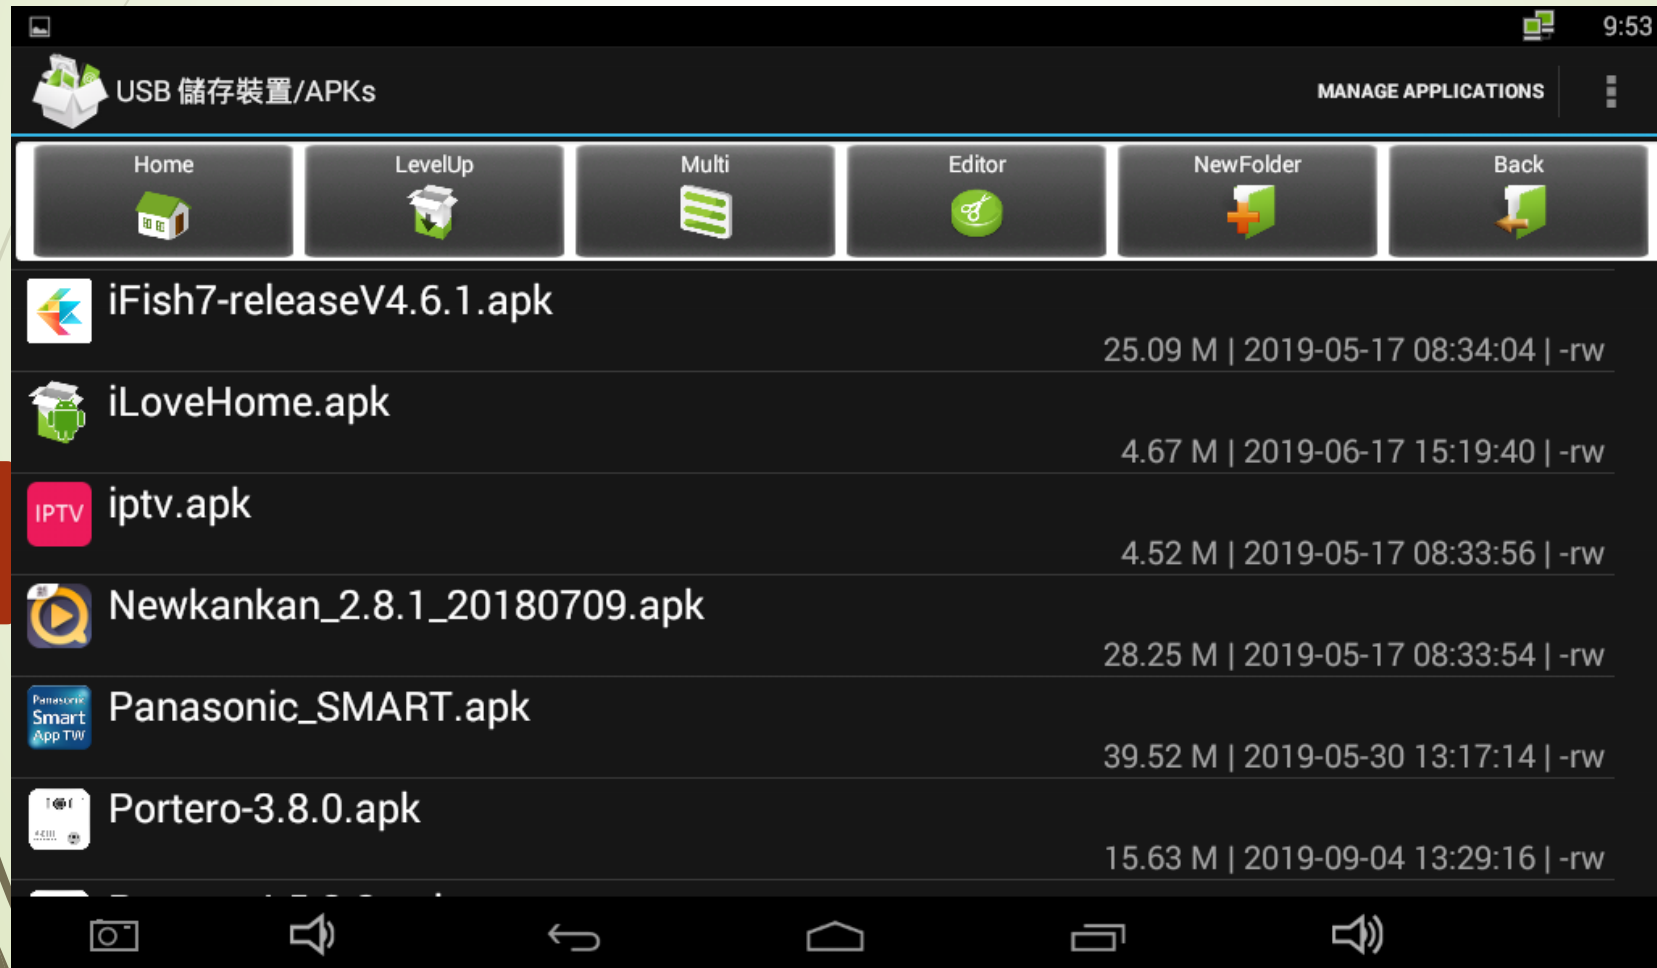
9:53

USB 儲存裝置/APKs

MANAGE APPLICATIONS

Home LevelUp Multi Editor NewFolder Back

iFish7-releaseV4.6.1.apk
25.09 M | 2019-05-17 08:34:04 | -rw

iLoveHome.apk
4.67 M | 2019-06-17 15:19:40 | -rw

IPTV iptv.apk
4.52 M | 2019-05-17 08:33:56 | -rw

Newkankan_2.8.1_20180709.apk
28.25 M | 2019-05-17 08:33:54 | -rw

Panasonic Smart App TW Panasonic_SMART.apk
39.52 M | 2019-05-30 13:17:14 | -rw

Portero-3.8.0.apk
15.63 M | 2019-09-04 13:29:16 | -rw

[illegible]